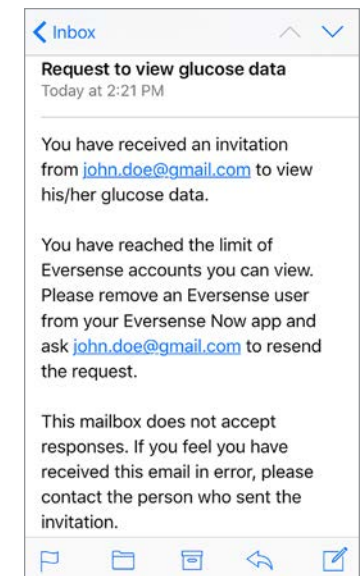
Inbox

Request to view glucose data
Today at 2:21 PM

You have received an invitation from john.doe@gmail.com to view his/her glucose data.

You have reached the limit of Eversense accounts you can view. Please remove an Eversense user from your Eversense Now app and ask john.doe@gmail.com to resend the request.

This mailbox does not accept responses. If you feel you have received this email in error, please contact the person who sent the invitation.